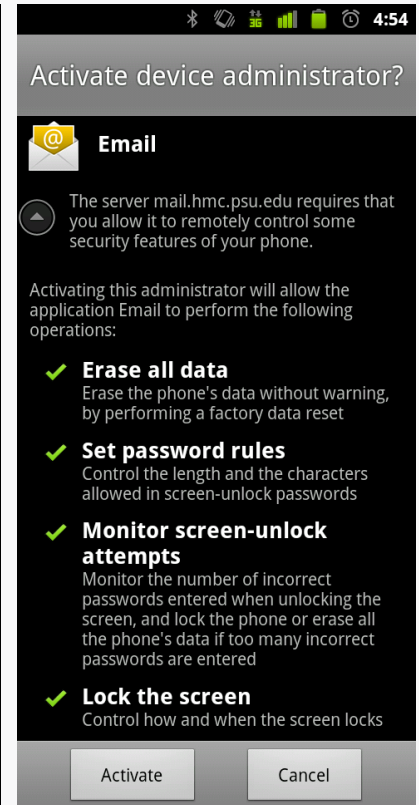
3G 4:54

Activate device administrator?

Email

The server mail.hmc.psu.edu requires that you allow it to remotely control some security features of your phone.

Activating this administrator will allow the application Email to perform the following operations:

Erase all data
Erase the phone's data without warning, by performing a factory data reset

Set password rules
Control the length and the characters allowed in screen-unlock passwords

Monitor screen-unlock attempts
Monitor the number of incorrect passwords entered when unlocking the screen, and lock the phone or erase all the phone's data if too many incorrect passwords are entered

Lock the screen
Control how and when the screen locks

Activate

Cancel